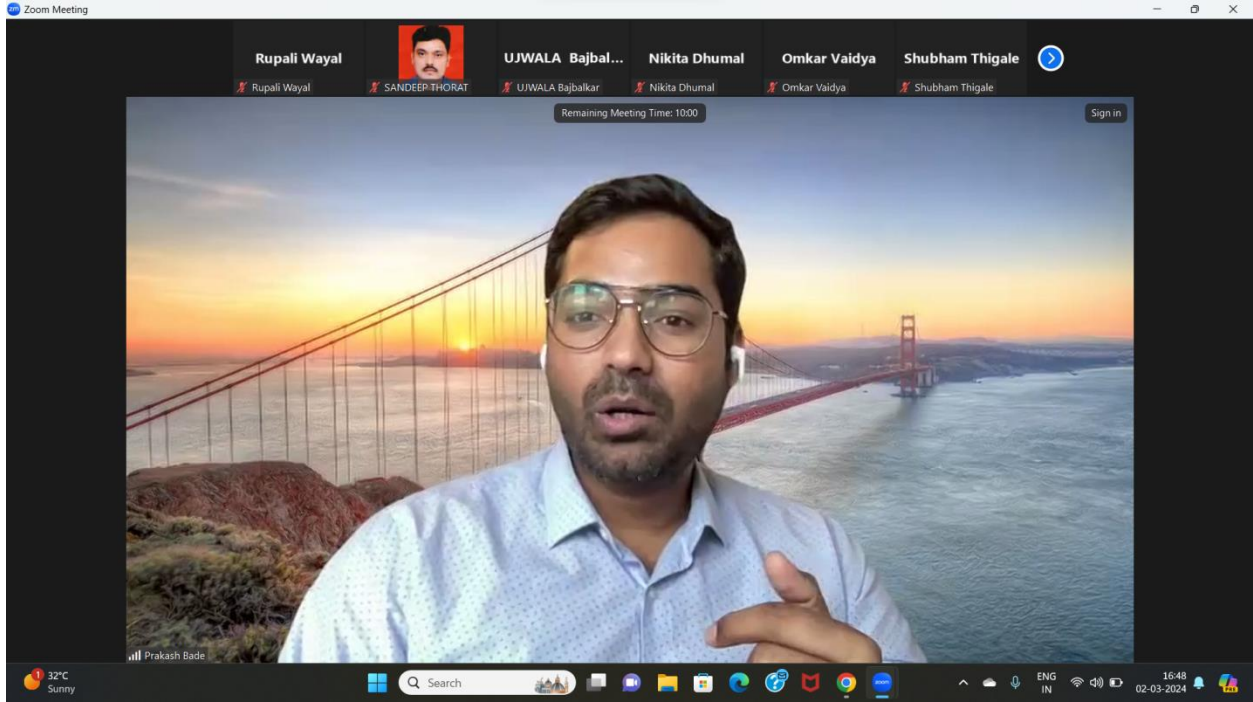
Zoom Meeting

Rupali Wayal
Rupali Wayal

SANDEEP THORAT

UJWALA Bajbal...
UJWALA Bajbalkar

Nikita Dhumal
Nikita Dhumal

Omkar Vaidya
Omkar Vaidya

Shubham Thigale
Shubham Thigale

Remaining Meeting Time: 10:00

Sign in

Prakash Bade

1
32°C
Sunny

Search

ENG
IN

16:48
02-03-2024